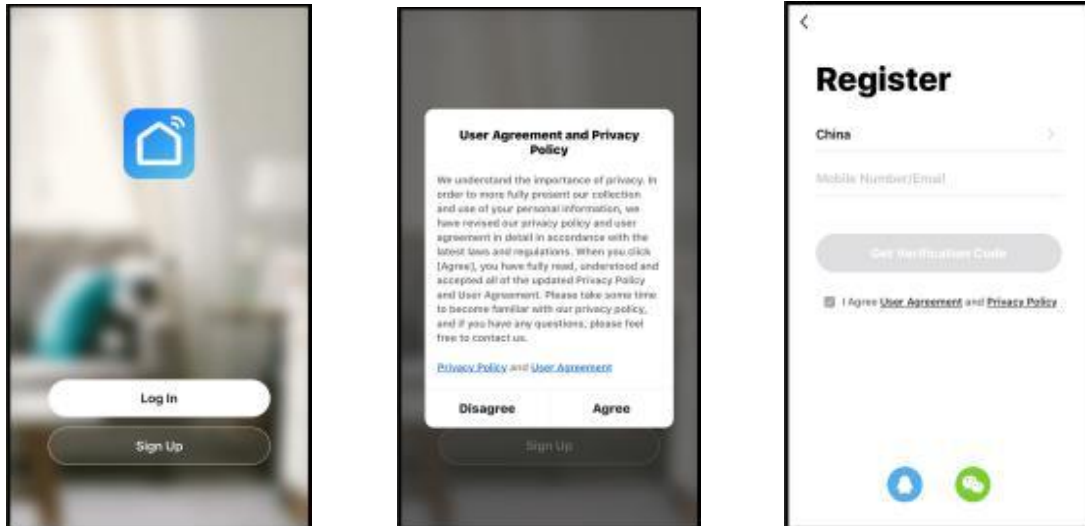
Log In

Sign Up

User Agreement and Privacy Policy

We understand the importance of privacy. In order to more fully present our collection and use of your personal information, we have revised our privacy policy and user agreement in detail in accordance with the latest laws and regulations. When you click [Agree], you have fully read, understood and accepted all of the updated Privacy Policy and User Agreement. Please take some time to become familiar with our privacy policy, and if you have any questions, please feel free to contact us.

Privacy Policy and User Agreement

Disagree

Agree

Sign Up

<

Register

China

Mobile Number/Email

Get Verification Code

I Agree User Agreement and Privacy Policy